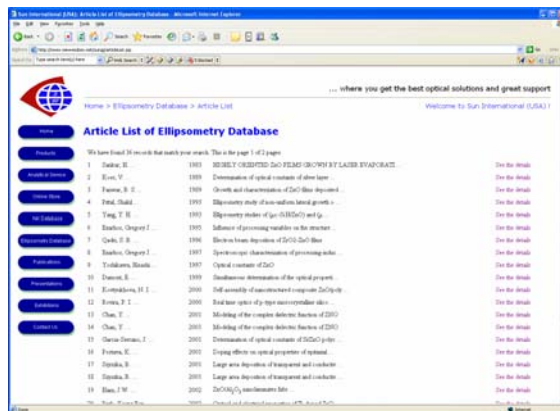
Sun International (USA): Article List of Ellipsometry Database - Microsoft Internet Explorer

File Edit View Favorites Tools Help

... where you get the best optical solutions and great support

Home > Ellipsometry Database > Article List

Welcome to Sun International (USA) !

Home

Products

Analytical Service

Online Store

NK Database

Ellipsometry Database

Publications

Presentations

Exhibitions

Contact Us

Article List of Ellipsometry Database

We have found 36 records that match your search. This is the page 1 of 2 pages

| | | | | |
|---|---|---|---|---|
| 1 | Sankur, H. ... | 1983 | HIGHLY ORIENTED ZnO FILMS GROWN BY LASER EVAPORATI... | See the details |
| 2 | Koos, V. ... | 1988 | Determination of optical constants of silver layer ... | See the details |
| 3 | Pearson, R. S. ... | 1988 | Growth and characterization of ZnO films deposited ... | See the details |
| 4 | Pittal, Shahil ... | 1993 | Ellipsometry study of non-uniform lateral growth o... | See the details |
| 5 | Yang, T. H. ... | 1993 | Ellipsometry studies of (p-Si/HfZnO) and (p-... | See the details |
| 6 | Exarhos, Gregory J. ... | 1995 | Influence of processing variables on the structure ... | See the details |
| 7 | Qadri, S. B. ... | 1996 | Electron beam deposition of ZrO2-ZnO films | See the details |
| 8 | Exarhos, Gregory J. ... | 1997 | Spectroscopic characterization of processing-induc... | See the details |
| 9 | Yoshikawa, Hiroshi ... | 1997 | Optical constants of ZnO | See the details |
| 10 | Dumont, E. ... | 1999 | Simultaneous determination of the optical properti... | See the details |
| 11 | Kostyukhova, N. I. ... | 2000 | Self-assembly of nanostructured composite ZnO/poly... | See the details |
| 12 | Rivera, P. I. ... | 2000 | Real time optics of p-type microcrystalline silico... | See the details |
| 13 | Chen, Y. ... | 2001 | Modeling of the complex dielectric function of ZNO | See the details |
| 14 | Chen, Y. ... | 2001 | Modeling of the complex dielectric function of ZNO | See the details |
| 15 | Garcia-Serrano, J. ... | 2001 | Determination of optical constants of SiZnO polyc... | See the details |
| 16 | Postava, K. ... | 2001 | Doping effects on optical properties of epitaxial ... | See the details |
| 17 | Siposka, B. ... | 2001 | Large area deposition of transparent and conducti... | See the details |
| 18 | Siposka, B. ... | 2001 | Large area deposition of transparent and conducti... | See the details |
| 19 | Hsu, J. W. ... | 2002 | ZnO/Al2O3 interdiameter hits | See the details |
| 20 | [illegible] | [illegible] | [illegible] | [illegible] |

Done Internet